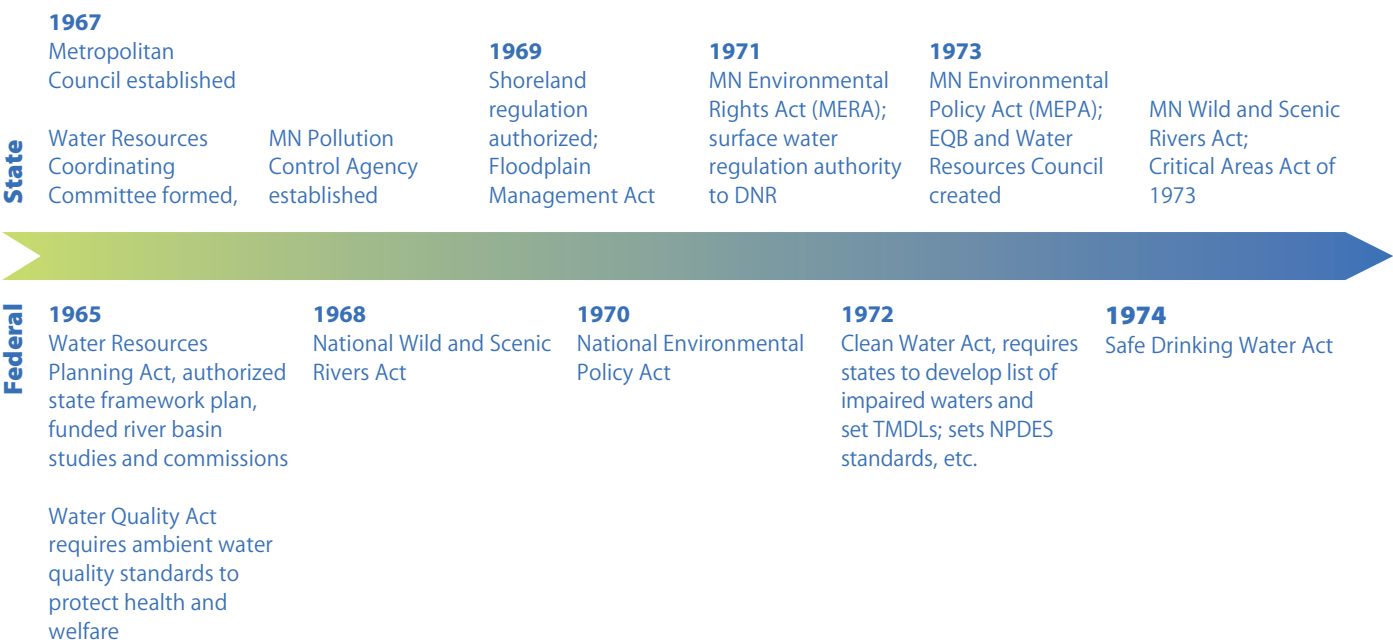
State

1967
Metropolitan Council established

Water Resources Coordinating Committee formed,

MN Pollution Control Agency established

1969
Shoreland regulation authorized; Floodplain Management Act

1971
MN Environmental Rights Act (MERA); surface water regulation authority to DNR

1973
MN Environmental Policy Act (MEPA); EQB and Water Resources Council created

MN Wild and Scenic Rivers Act; Critical Areas Act of 1973

Federal

1965
Water Resources Planning Act, authorized state framework plan, funded river basin studies and commissions

Water Quality Act requires ambient water quality standards to protect health and welfare

1968
National Wild and Scenic Rivers Act

1970
National Environmental Policy Act

1972
Clean Water Act, requires states to develop list of impaired waters and set TMDLs; sets NPDES standards, etc.

1974
Safe Drinking Water Act